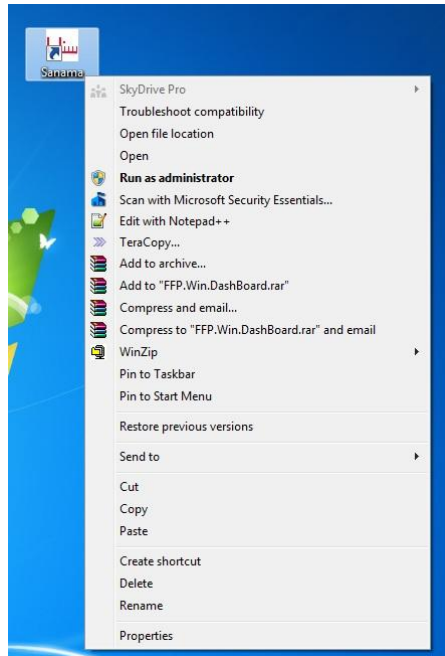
Sanama

SkyDrive Pro
Troubleshoot compatibility
Open file location
Open
Run as administrator
Scan with Microsoft Security Essentials...
Edit with Notepad++
TeraCopy...
Add to archive...
Add to "FFP.Win.DashBoard.rar"
Compress and email...
Compress to "FFP.Win.DashBoard.rar" and email
WinZip
Pin to Taskbar
Pin to Start Menu

Restore previous versions

Send to

Cut
Copy
Paste

Create shortcut
Delete
Rename

Properties